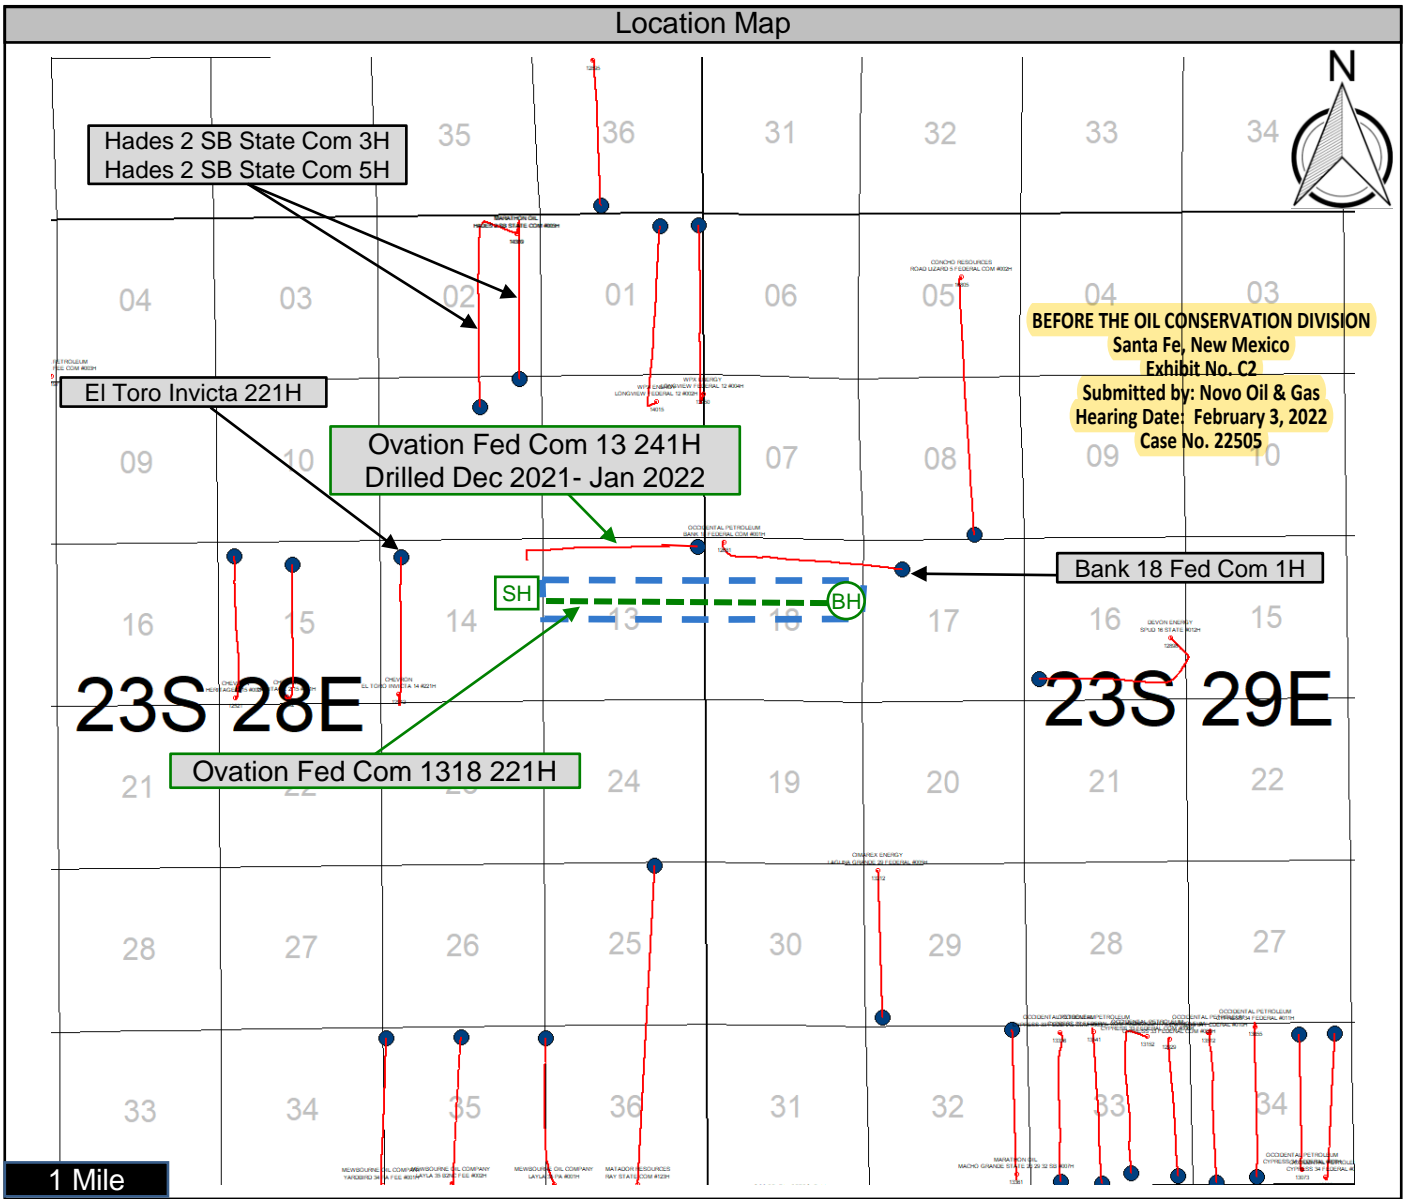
Location Map

N

Hades 2 SB State Com 3H
Hades 2 SB State Com 5H

35 36 31 32 33 34

04 03 02 01 06 05 04 03

BEFORE THE OIL CONSERVATION DIVISION
Santa Fe, New Mexico
Exhibit No. C2
Submitted by: Novo Oil & Gas
Hearing Date: February 3, 2022
Case No. 22505

El Toro Invicta 221H

Ovation Fed Com 13 241H
Drilled Dec 2021- Jan 2022

09 10 07 08 09 10

Bank 18 Fed Com 1H

SH

BH

16 15 14 13 18 17 16 15

23S 28E

23S 29E

Ovation Fed Com 1318 221H

21 22 23 24 19 20 21 22

28 27 26 25 30 29 28 27

33 34 35 36 31 32 33 34

1 Mile